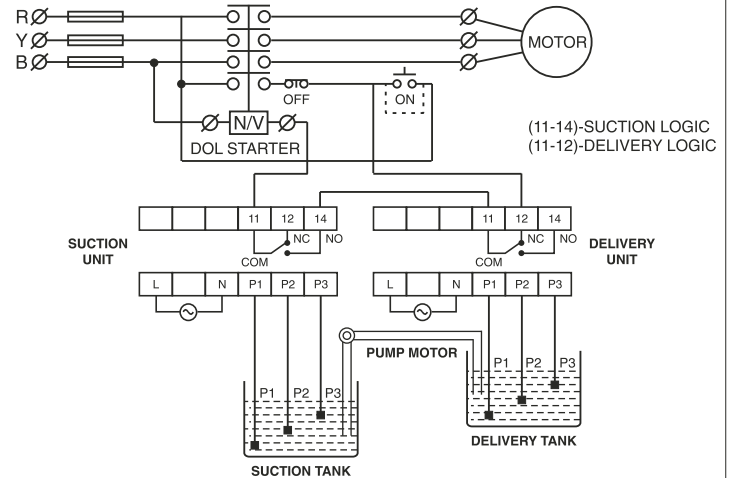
R
Y
B
MOTOR
OFF
ON
N/V
DOL STARTER
(11-14)-SUCTION LOGIC
(11-12)-DELIVERY LOGIC

| | | | 11 | 12 | 14 |
|---|---|---|---|---|---|

NC NO
COM
SUCTION UNIT

| L | | N | P1 | P2 | P3 |
|---|---|---|---|---|---|

| | | | 11 | 12 | 14 |
|---|---|---|---|---|---|

NC NO
COM
DELIVERY UNIT

| L | | N | P1 | P2 | P3 |
|---|---|---|---|---|---|

PUMP MOTOR
P1 P2 P3
P1 P2 P3
DELIVERY TANK
SUCTION TANK